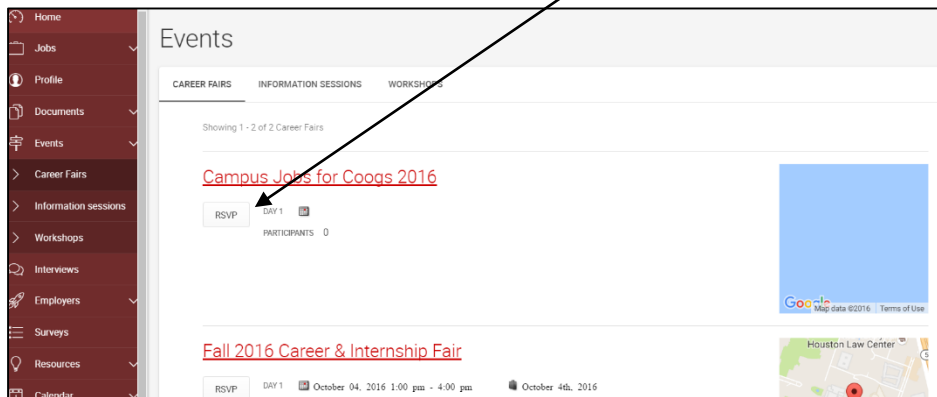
Home
Jobs
Profile
Documents
Events
Career Fairs
Information sessions
Workshops
Interviews
Employers
Surveys
Resources
Calendar

Events

CAREER FAIRS
INFORMATION SESSIONS
WORKSHOPS

Showing 1 - 2 of 2 Career Fairs

Campus Jobs for Coogs 2016

RSVP
DAY 1
PARTICIPANTS 0

Google Map data ©2016 Terms of Use

Fall 2016 Career & Internship Fair

RSVP
DAY 1 October 04, 2016 1:00 pm - 4:00 pm October 4th, 2016

Houston Law Center